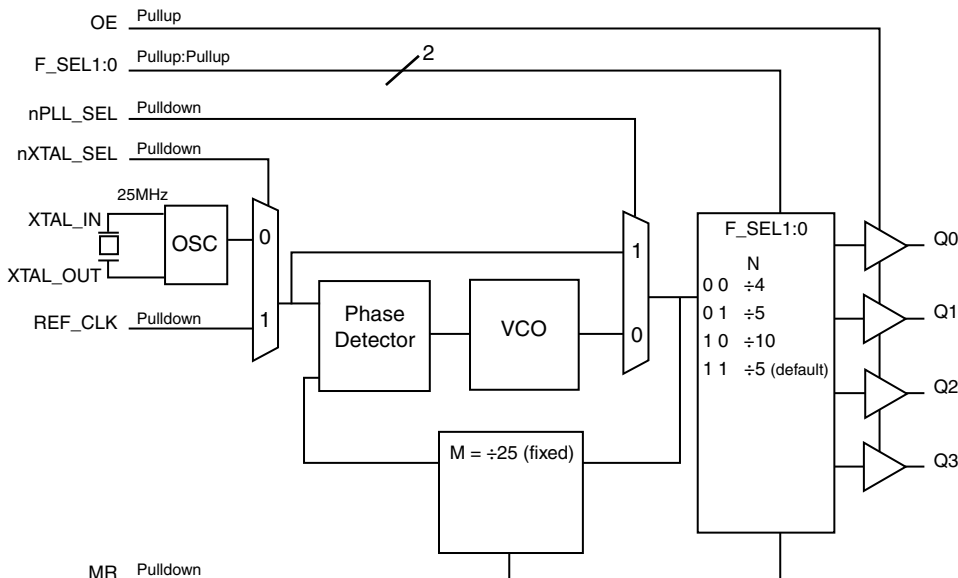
OE Pullup

F_SEL1:0 Pullup:Pullup

2

nPLL_SEL Pulldown

nXTAL_SEL Pulldown

25MHz

XTAL_IN

OSC

XTAL_OUT

0

1

REF_CLK Pulldown

Phase Detector

VCO

1

0

F_SEL1:0

N
0 0 ÷4
0 1 ÷5
1 0 ÷10
1 1 ÷5 (default)

Q0

Q1

Q2

Q3

M = ÷25 (fixed)

MR Pulldown